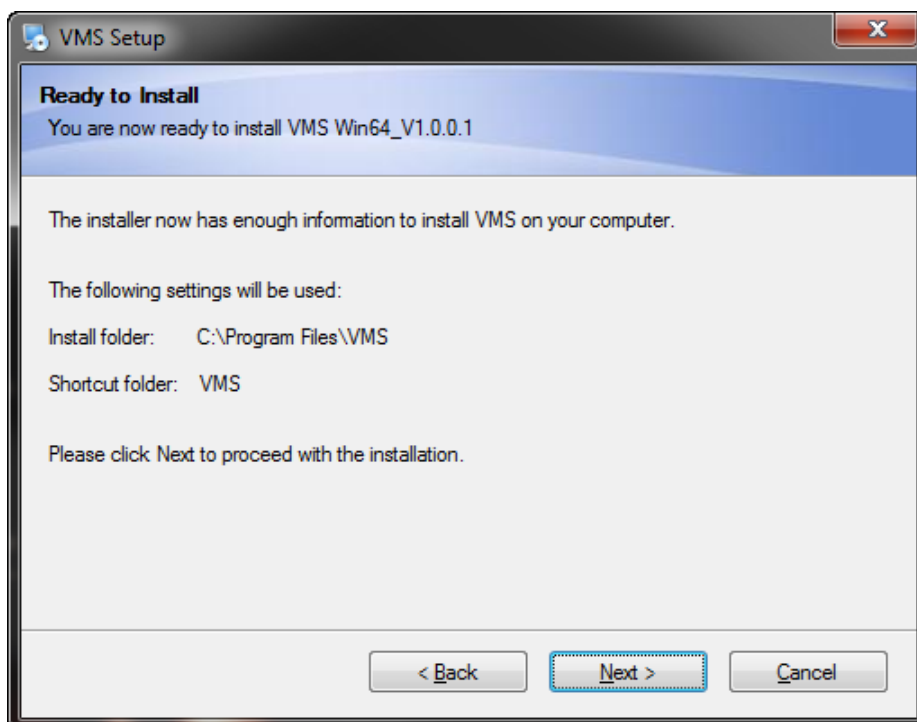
VMS Setup

Ready to Install
You are now ready to install VMS Win64_V1.0.0.1

The installer now has enough information to install VMS on your computer.

The following settings will be used:

Install folder: C:\Program Files\VMS

Shortcut folder: VMS

Please click Next to proceed with the installation.

< Back Next > Cancel